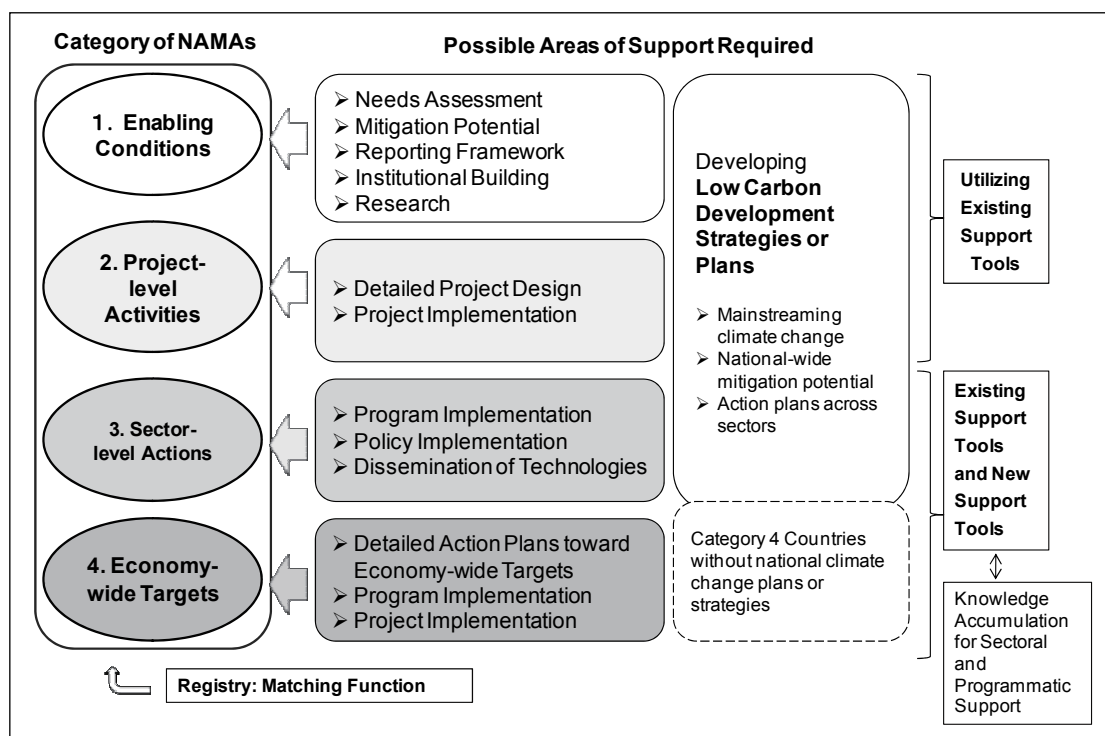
Category of NAMAs

Possible Areas of Support Required

1. Enabling Conditions

➢ Needs Assessment
➢ Mitigation Potential
➢ Reporting Framework
➢ Institutional Building
➢ Research

2. Project-level Activities

➢ Detailed Project Design
➢ Project Implementation

3. Sector-level Actions

➢ Program Implementation
➢ Policy Implementation
➢ Dissemination of Technologies

4. Economy-wide Targets

➢ Detailed Action Plans toward Economy-wide Targets
➢ Program Implementation
➢ Project Implementation

Developing **Low Carbon Development Strategies or Plans**

➢ Mainstreaming climate change
➢ National-wide mitigation potential
➢ Action plans across sectors

Category 4 Countries without national climate change plans or strategies

Utilizing Existing Support Tools

Existing Support Tools and New Support Tools

Knowledge Accumulation for Sectoral and Programmatic Support

Registry: Matching Function